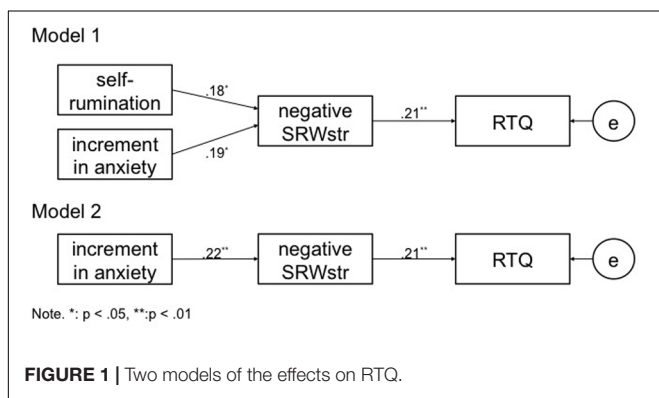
Model 1

self-rumination

.18*

negative SRWstr

.21**

RTQ

e

increment in anxiety

.19*

Model 2

increment in anxiety

.22**

negative SRWstr

.21**

RTQ

e

Note. *: p < .05, **:p < .01

FIGURE 1 | Two models of the effects on RTQ.